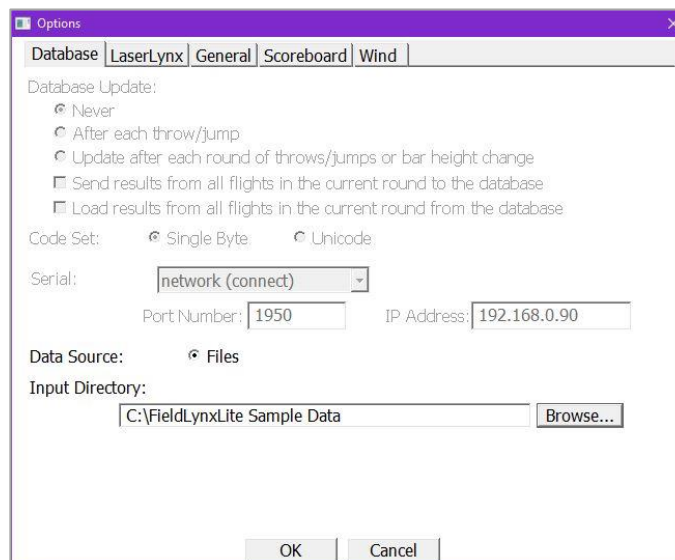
Options

Database | LaserLynx | General | Scoreboard | Wind

Database Update:

Never

After each throw/jump

Update after each round of throws/jumps or bar height change

Send results from all flights in the current round to the database

Load results from all flights in the current round from the database

Code Set: Single Byte Unicode

Serial: network (connect)

Port Number: 1950 IP Address: 192.168.0.90

Data Source: Files

Input Directory:

C:\FieldLynxLite Sample Data

Browse...

OK Cancel